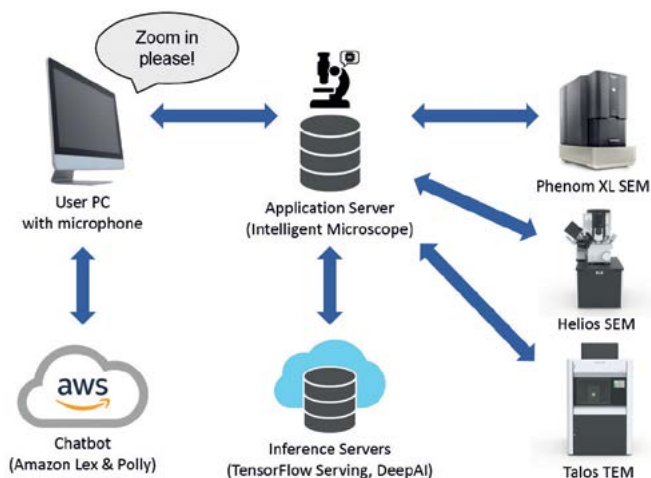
Zoom in please!

User PC with microphone

Application Server (Intelligent Microscope)

Phenom XL SEM

Helios SEM

Talos TEM

aws

Chatbot (Amazon Lex & Polly)

Inference Servers (TensorFlow Serving, DeepAI)